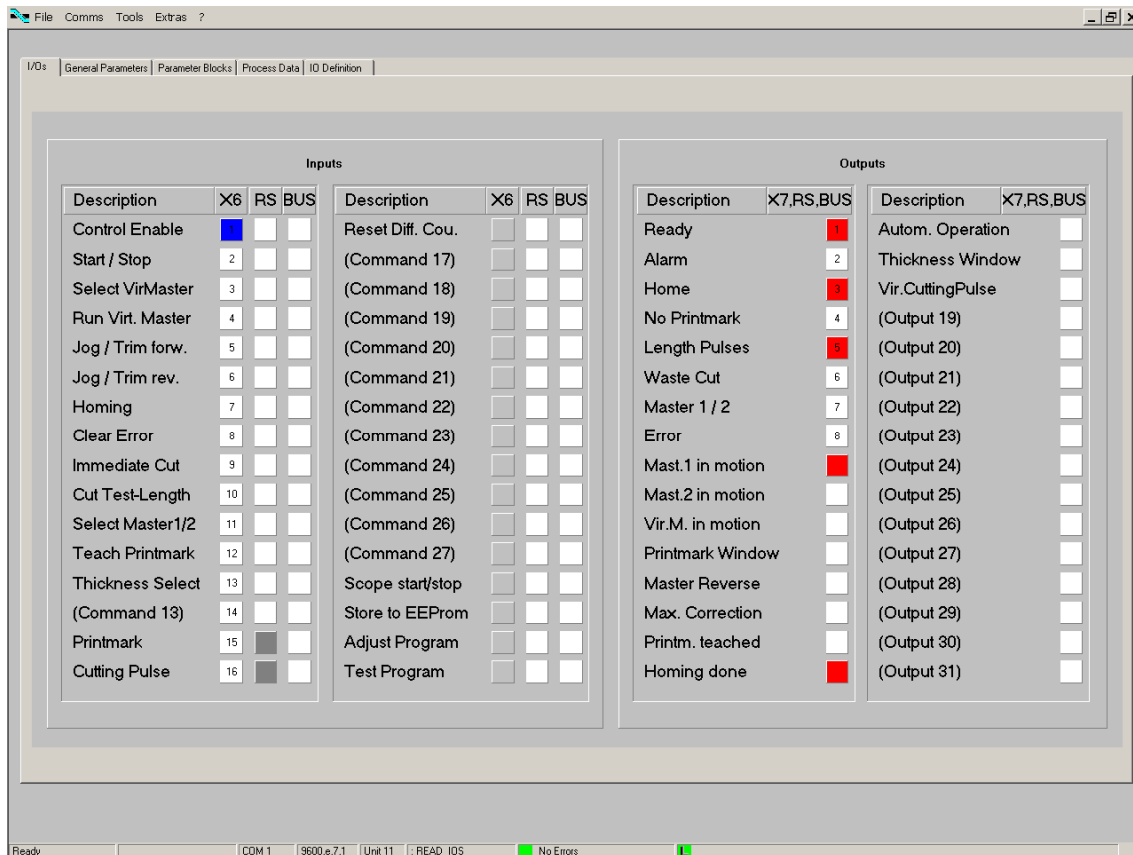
File Comms Tools Extras ?

I/Os | General Parameters | Parameter Blocks | Process Data | IO Definition

Inputs

| Description | X6 | RS | BUS |
|---|---|---|---|
| Control Enable | 1 | | |
| Start / Stop | 2 | | |
| Select VirMaster | 3 | | |
| Run Virt. Master | 4 | | |
| Jog / Trim forw. | 5 | | |
| Jog / Trim rev. | 6 | | |
| Homing | 7 | | |
| Clear Error | 8 | | |
| Immediate Cut | 9 | | |
| Cut Test-Length | 10 | | |
| Select Master1/2 | 11 | | |
| Teach Printmark | 12 | | |
| Thickness Select | 13 | | |
| (Command 13) | 14 | | |
| Printmark | 15 | | |
| Cutting Pulse | 16 | | |

| Description | X6 | RS | BUS |
|---|---|---|---|
| Reset Diff. Cou. | | | |
| (Command 17) | | | |
| (Command 18) | | | |
| (Command 19) | | | |
| (Command 20) | | | |
| (Command 21) | | | |
| (Command 22) | | | |
| (Command 23) | | | |
| (Command 24) | | | |
| (Command 25) | | | |
| (Command 26) | | | |
| (Command 27) | | | |
| Scope start/stop | | | |
| Store to EEProm | | | |
| Adjust Program | | | |
| Test Program | | | |

Outputs

| Description | X7,RS,BUS |
|---|---|
| Ready | 1 |
| Alarm | 2 |
| Home | 3 |
| No Printmark | 4 |
| Length Pulses | 5 |
| Waste Cut | 6 |
| Master 1 / 2 | 7 |
| Error | 8 |
| Mast.1 in motion | |
| Mast.2 in motion | |
| Vir.M. in motion | |
| Printmark Window | |
| Master Reverse | |
| Max. Correction | |
| Printm. teached | |
| Homing done | |

| Description | X7,RS,BUS |
|---|---|
| Autom. Operation | |
| Thickness Window | |
| Vir.CuttingPulse | |
| (Output 19) | |
| (Output 20) | |
| (Output 21) | |
| (Output 22) | |
| (Output 23) | |
| (Output 24) | |
| (Output 25) | |
| (Output 26) | |
| (Output 27) | |
| (Output 28) | |
| (Output 29) | |
| (Output 30) | |
| (Output 31) | |

Ready | COM 1 | 9600,e,7,1 | Unit 11 | : READ_IOS | No Errors